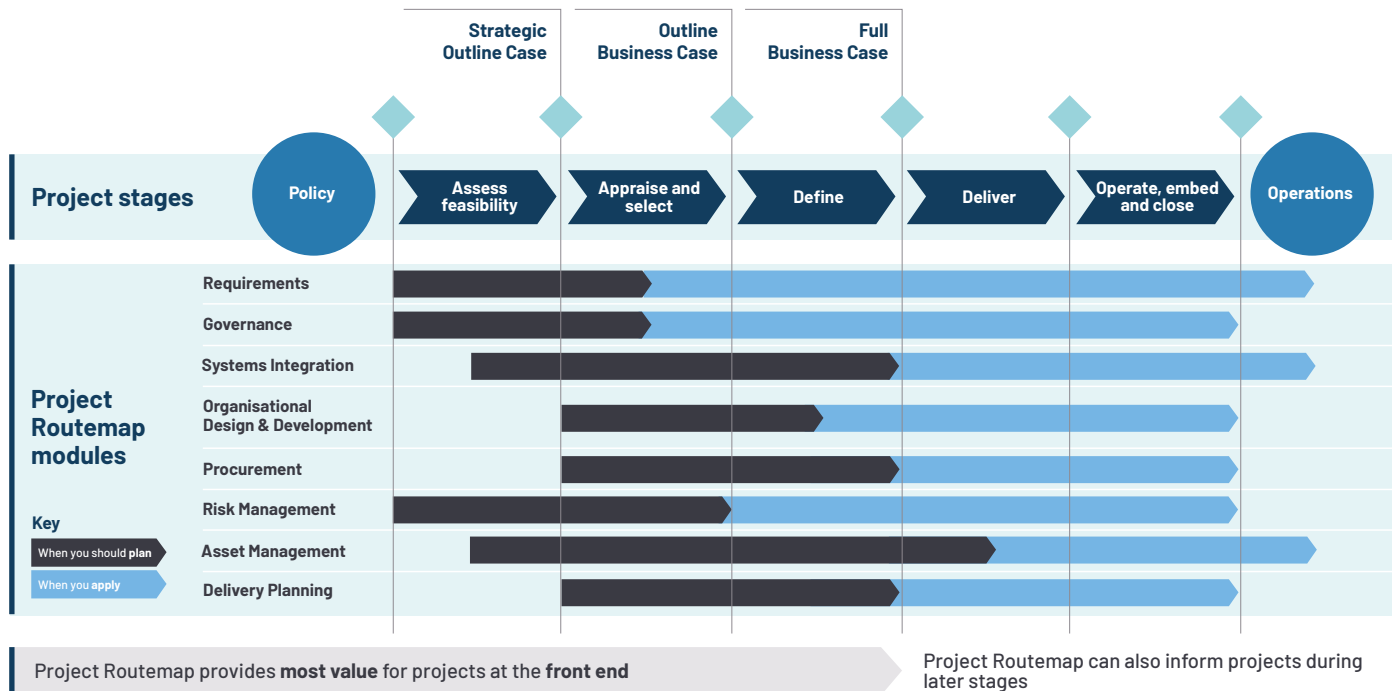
Strategic Outline Case

Outline Business Case

Full Business Case

Project stages

Policy

Assess feasibility

Appraise and select

Define

Deliver

Operate, embed and close

Operations

Project Routemap modules

Requirements

Governance

Systems Integration

Organisational Design & Development

Procurement

Risk Management

Asset Management

Delivery Planning

Key

When you should **plan**

When you **apply**

Project Routemap provides **most value** for projects at the **front end**

Project Routemap can also inform projects during later stages